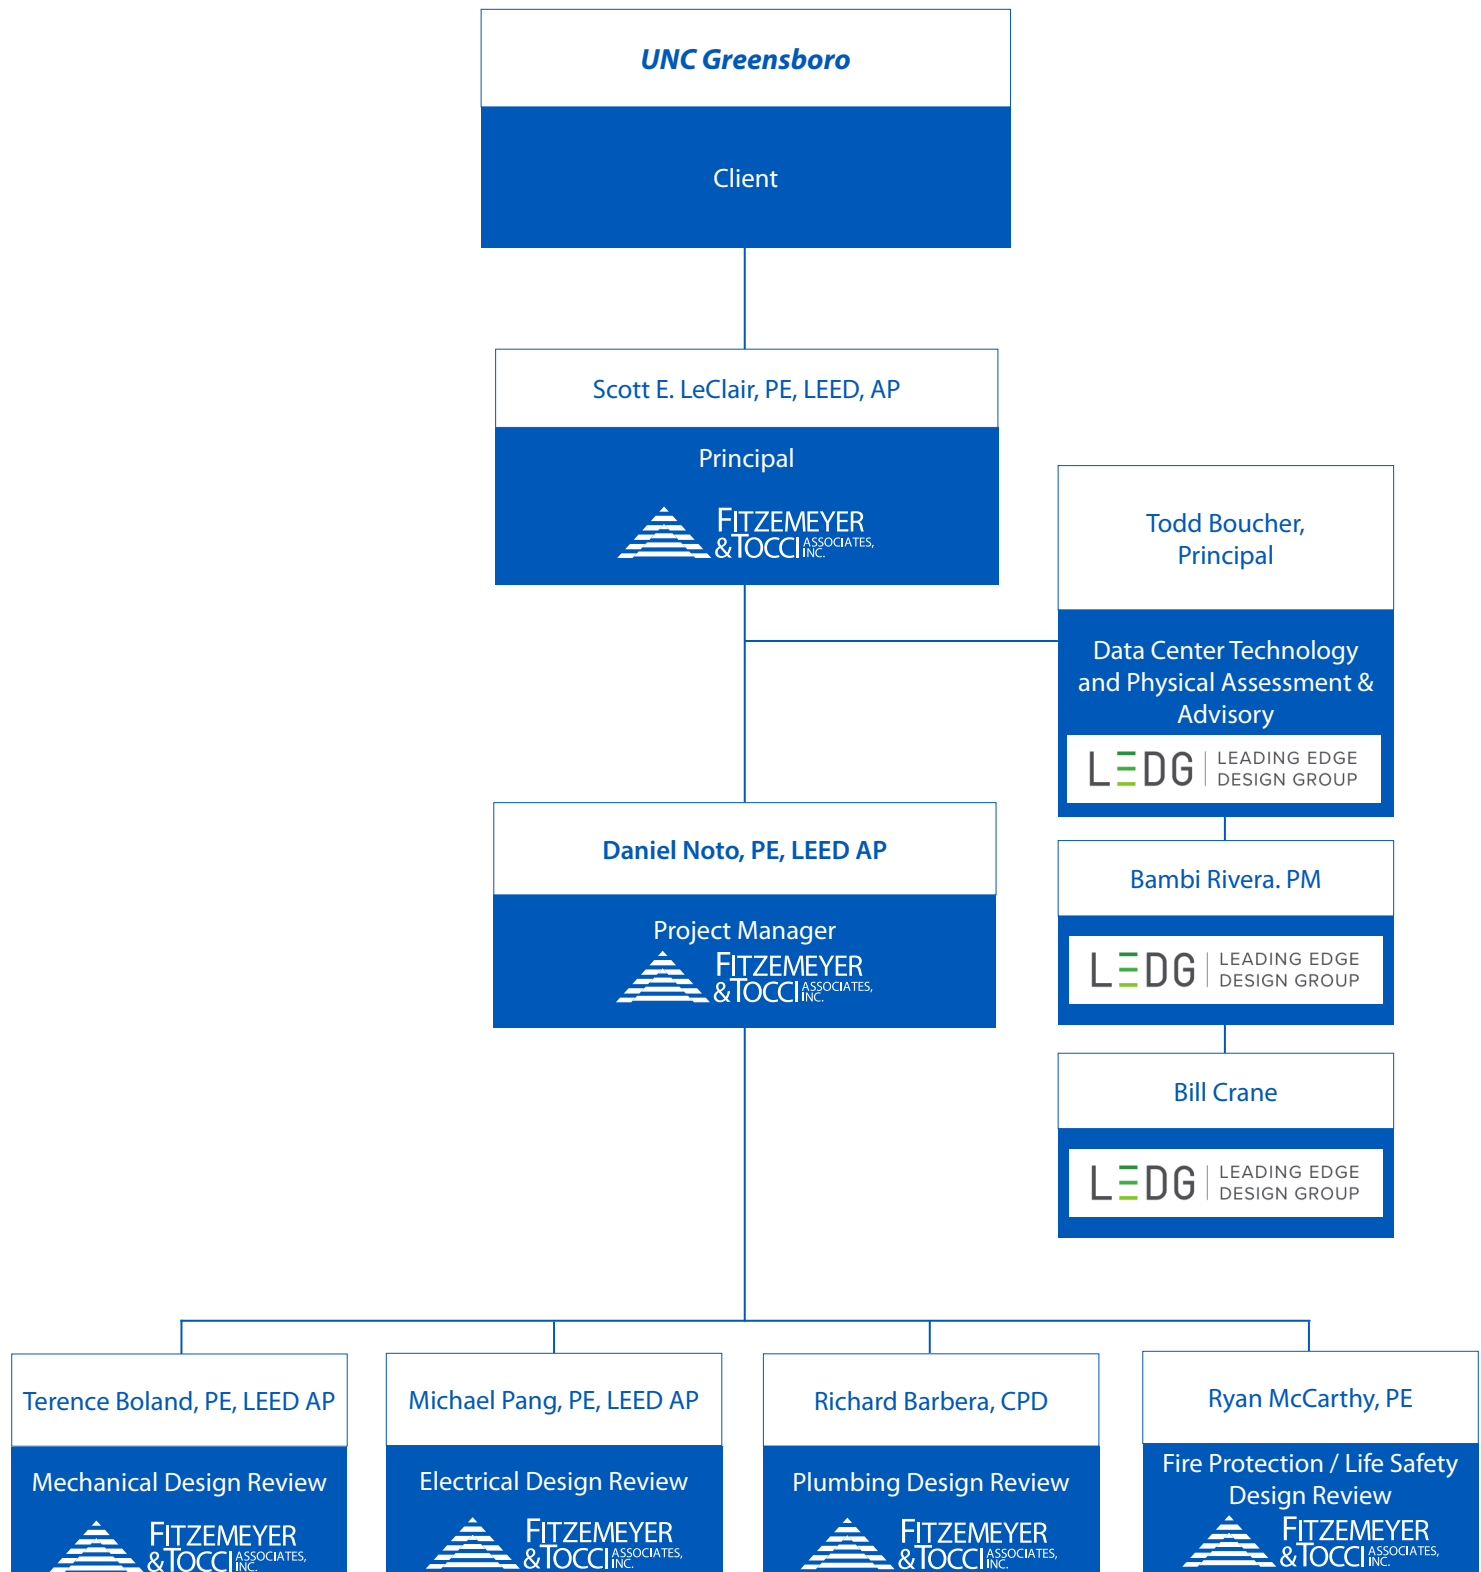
UNC Greensboro

Client

Scott E. LeClair, PE, LEED, AP

Principal

FITZEMEYER & TOCCI ASSOCIATES, INC.

Todd Boucher, Principal

Data Center Technology and Physical Assessment & Advisory

LEDG LEADING EDGE DESIGN GROUP

Daniel Noto, PE, LEED AP

Project Manager

FITZEMEYER & TOCCI ASSOCIATES, INC.

Bambi Rivera. PM

LEDG LEADING EDGE DESIGN GROUP

Bill Crane

LEDG LEADING EDGE DESIGN GROUP

Terence Boland, PE, LEED AP

Mechanical Design Review

FITZEMEYER & TOCCI ASSOCIATES, INC.

Michael Pang, PE, LEED AP

Electrical Design Review

FITZEMEYER & TOCCI ASSOCIATES, INC.

Richard Barbera, CPD

Plumbing Design Review

FITZEMEYER & TOCCI ASSOCIATES, INC.

Ryan McCarthy, PE

Fire Protection / Life Safety Design Review

FITZEMEYER & TOCCI ASSOCIATES, INC.